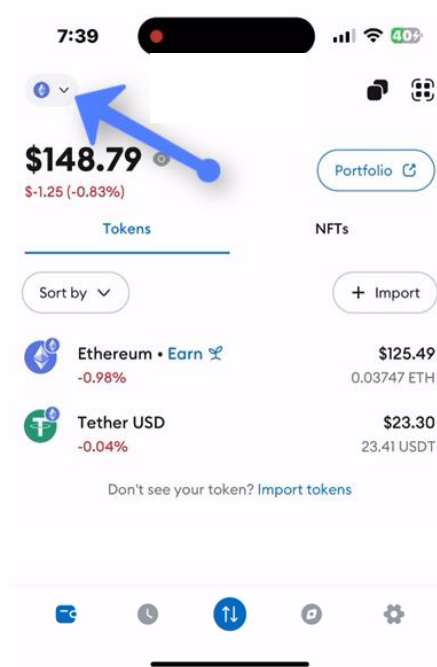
7:39

40

$148.79

$-1.25 (-0.83%)

Portfolio

Tokens

NFTs

Sort by

+ Import

Ethereum • Earn

-0.98%

$125.49

0.03747 ETH

Tether USD

-0.04%

$23.30

23.41 USDT

Don't see your token? Import tokens